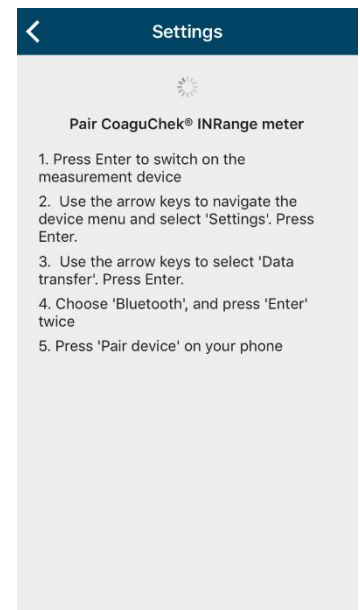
Settings

Pair CoaguChek® INRange meter

1. Press Enter to switch on the measurement device

2. Use the arrow keys to navigate the device menu and select 'Settings'. Press Enter.

3. Use the arrow keys to select 'Data transfer'. Press Enter.

4. Choose 'Bluetooth', and press 'Enter' twice

5. Press 'Pair device' on your phone